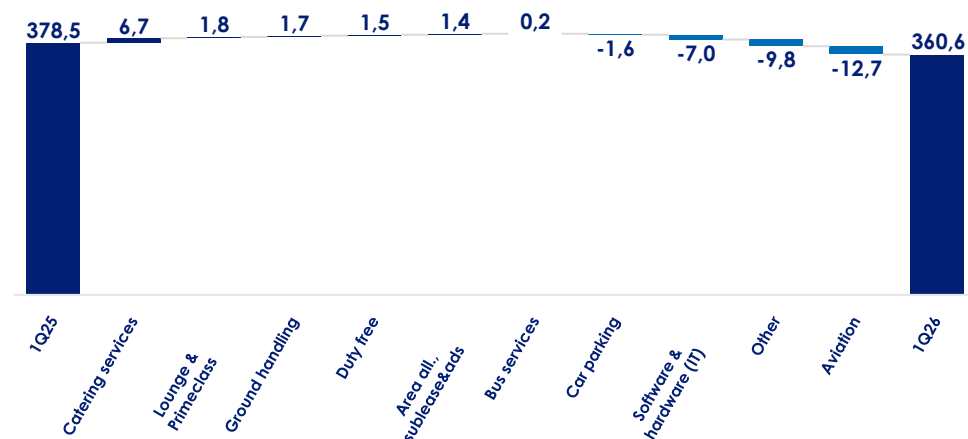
378,5
6,7
1,8
1,7
1,5
1,4
0,2
-1,6
-7,0
-9,8
-12,7
360,6

1Q25
Catering services
Lounge & Primeclass
Ground handling
Duty free
Area all., sublease&ads
Bus services
Car parking
Software & hardware (IT)
Other
Aviation
1Q26